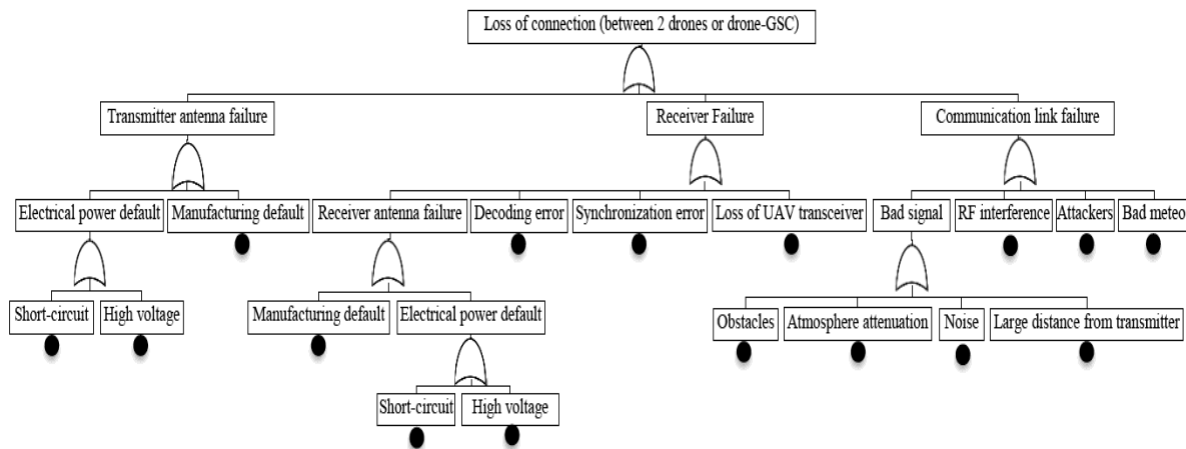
Loss of connection (between 2 drones or drone-GSC)

Transmitter antenna failure

Receiver Failure

Communication link failure

Electrical power default

Manufacturing default

Receiver antenna failure

Decoding error

Synchronization error

Loss of UAV transceiver

Bad signal

RF interference

Attackers

Bad meteo

Short-circuit

High voltage

Manufacturing default

Electrical power default

Obstacles

Atmosphere attenuation

Noise

Large distance from transmitter

Short-circuit

High voltage